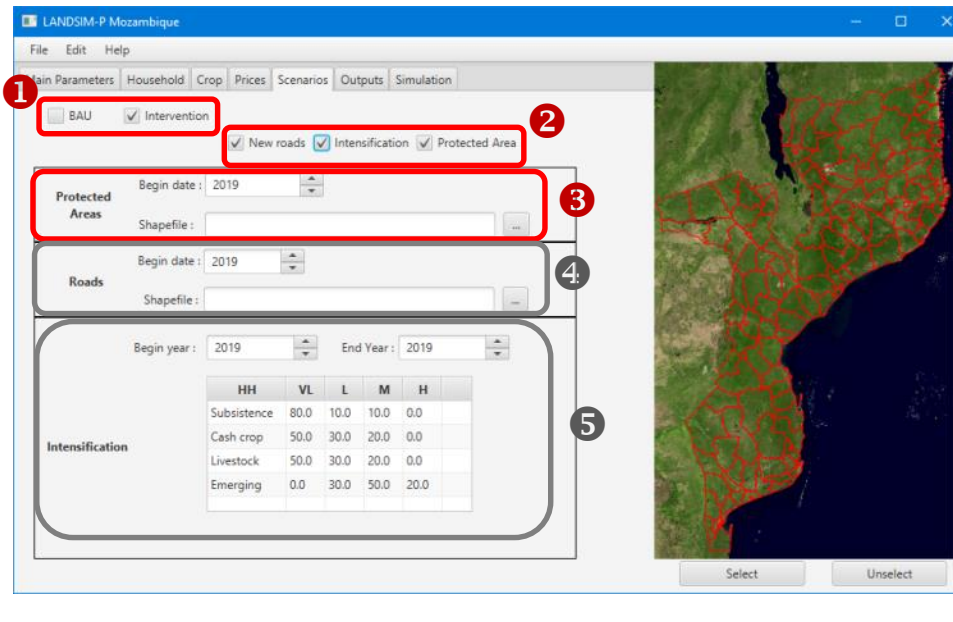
LANDSIM-P Mozambique

File Edit Help

Main Parameters | Household | Crop | Prices | Scenarios | Outputs | Simulation

1

BAU ✓ Intervention

2

✓ New roads ✓ Intensification ✓ Protected Area

Protected Areas
Begin date : 2019
Shapefile : ...

3

Roads
Begin date : 2019
Shapefile : ...

4

Intensification
Begin year : 2019 End Year : 2019

| HH | VL | L | M | H | |
|---|---|---|---|---|---|
| Subsistence | 80.0 | 10.0 | 10.0 | 0.0 | |
| Cash crop | 50.0 | 30.0 | 20.0 | 0.0 | |
| Livestock | 50.0 | 30.0 | 20.0 | 0.0 | |
| Emerging | 0.0 | 30.0 | 50.0 | 20.0 | |

5

Select Unselect